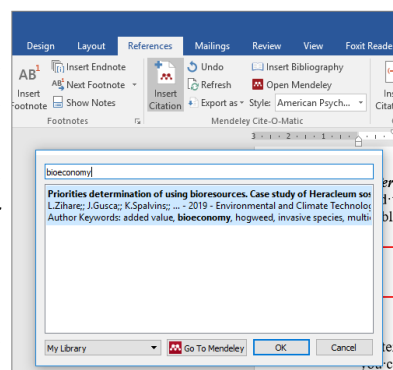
Design Layout References Mailings Review View Foxit Reade

AB¹ Insert Footnote
Insert Endnote
Next Footnote
Show Notes
Footnotes

Insert Citation
Undo
Refresh
Export as
Insert Bibliography
Open Mendeley
Style: American Psych...
Mendeley Cite-O-Matic

Inse
Cita

bioeconomy

Priorities determination of using bioresources. Case study of Heracleum sos
L.Zihare;; J.Gusca;; K.Spalvins;; ... - 2019 - Environmental and Climate Technolog
Author Keywords: added value, bioeconomy, hogweed, invasive species, multi

My Library
Go To Mendeley
OK
Cancel